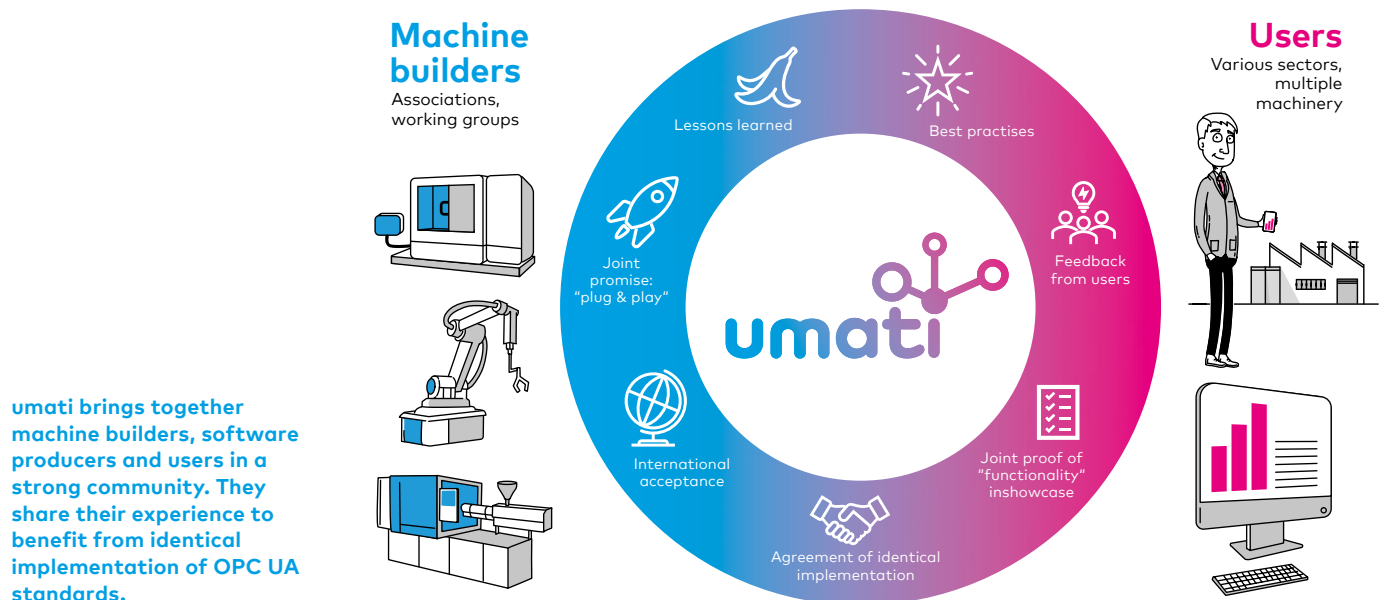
Machine builders
Associations, working groups

Users
Various sectors, multiple machinery

Lessons learned

Best practises

Joint promise: “plug & play“

Feedback from users

umati

International acceptance

Joint proof of "functionality" inshowcase

Agreement of identical implementation

umati brings together machine builders, software producers and users in a strong community. They share their experience to benefit from identical implementation of OPC UA standards.